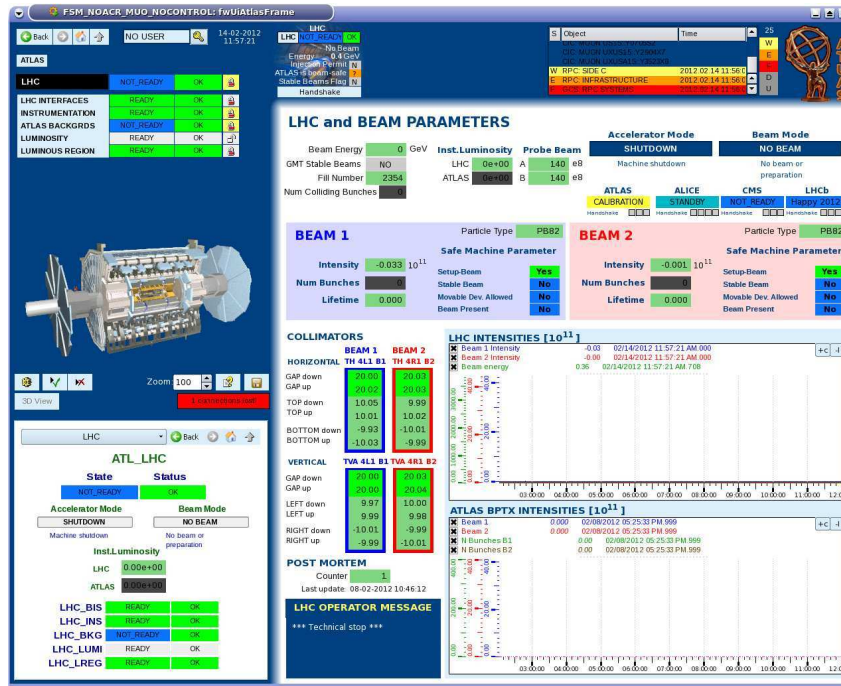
FSM_NOACR_MUO_NOCONTROL: fwUiAtlasFrame

Back NO USER 14-02-2012 11:57:21

ATLAS

| LHC | NOT_READY | OK |
|---|---|---|
| LHC INTERFACES | READY | OK |
| INSTRUMENTATION | READY | OK |
| ATLAS BACKGRDS | NOT_READY | OK |
| LUMINOSITY | READY | OK |
| LUMINOUS REGION | READY | OK |

LHC
LHC NOT_READY OK
No Beam
Energy 0.4 GeV
Injection Permit N
ATLAS is beam-safe
Stable Beams Flag N
Handshake

| S | Object | Time |
|---|---|---|
| | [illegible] | |
| | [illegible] | |
| | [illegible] | |
| W | RPC SIDE C | 2012 02 14 11:56:0 |
| E | RPC INFRASTRUCTURE | 2012 02 14 11:56:0 |
| F | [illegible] | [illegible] |

25 W E F D U

LHC and BEAM PARAMETERS

Beam Energy 0 GeV
GMT Stable Beams NO
Fill Number 2354
Num Colliding Bunches 0

Inst.Luminosity
LHC 0e+00
ATLAS 0e+00

Probe Beam
A 140 e8
B 140 e8

Accelerator Mode
SHUTDOWN
Machine shutdown

Beam Mode
NO BEAM
No beam or preparation

ATLAS CALIBRATION Handshake
ALICE STANDBY Handshake
CMS NOT_READY Handshake
LHCb Happy 2012 Handshake

BEAM 1
Particle Type PB82
Safe Machine Parameter
Intensity -0.033 $10^{11}$
Num Bunches 0
Lifetime 0.000
Setup-Beam Yes
Stable Beam No
Movable Dev. Allowed No
Beam Present No

BEAM 2
Particle Type PB82
Safe Machine Parameter
Intensity -0.001 $10^{11}$
Num Bunches 0
Lifetime 0.000
Setup-Beam Yes
Stable Beam No
Movable Dev. Allowed No
Beam Present No

COLLIMATORS
HORIZONTAL
BEAM 1 TH 4L1 B1
BEAM 2 TH 4R1 B2
GAP down 20.00 20.03
GAP up 20.02 20.03
TOP down 10.05 9.99
TOP up 10.01 10.02
BOTTOM down -9.93 -10.01
BOTTOM up -10.03 -9.99

VERTICAL TVA 4L1 B1 TVA 4R1 B2
GAP down 20.00 20.03
GAP up 20.00 20.04
LEFT down 9.97 10.00
LEFT up 9.99 9.98
RIGHT down -10.01 -9.99
RIGHT up -9.99 -10.01

POST MORTEM
Counter 1
Last update: 08-02-2012 10:46:12

LHC OPERATOR MESSAGE
*** Technical stop ***

LHC INTENSITIES [$10^{11}$]
Beam 1 Intensity -0.03 02/14/2012 11:57:21 AM.000
Beam 2 Intensity -0.00 02/14/2012 11:57:21 AM.000
Beam energy 0.36 02/14/2012 11:57:21 AM.708
03:00:00 04:00:00 05:00:00 06:00:00 07:00:00 08:00:00 09:00:00 10:00:00 11:00:00 12:0

ATLAS BPTX INTENSITIES [$10^{11}$]
Beam 1 0.000 02/08/2012 05:25:33 PM.999
Beam 2 0.000 02/08/2012 05:25:33 PM.999
N Bunches B1 0.00 02/08/2012 05:25:33 PM.999
N Bunches B2 0.00 02/08/2012 05:25:33 PM.999
03:00:00 04:00:00 05:00:00 06:00:00 07:00:00 08:00:00 09:00:00 10:00:00 11:00:00 12:0

Zoom 100
3D View
1 Connections lost

LHC Back
ATL_LHC
State NOT_READY
Status OK
Accelerator Mode SHUTDOWN Machine shutdown
Beam Mode NO BEAM No beam or preparation
Inst.Luminosity
LHC 0.00e+00
ATLAS 0.00e+00

| LHC_BIS | READY | OK |
|---|---|---|
| LHC_INS | READY | OK |
| LHC_BKG | NOT_READY | OK |
| LHC_LUMI | READY | OK |
| LHC_LREG | READY | OK |